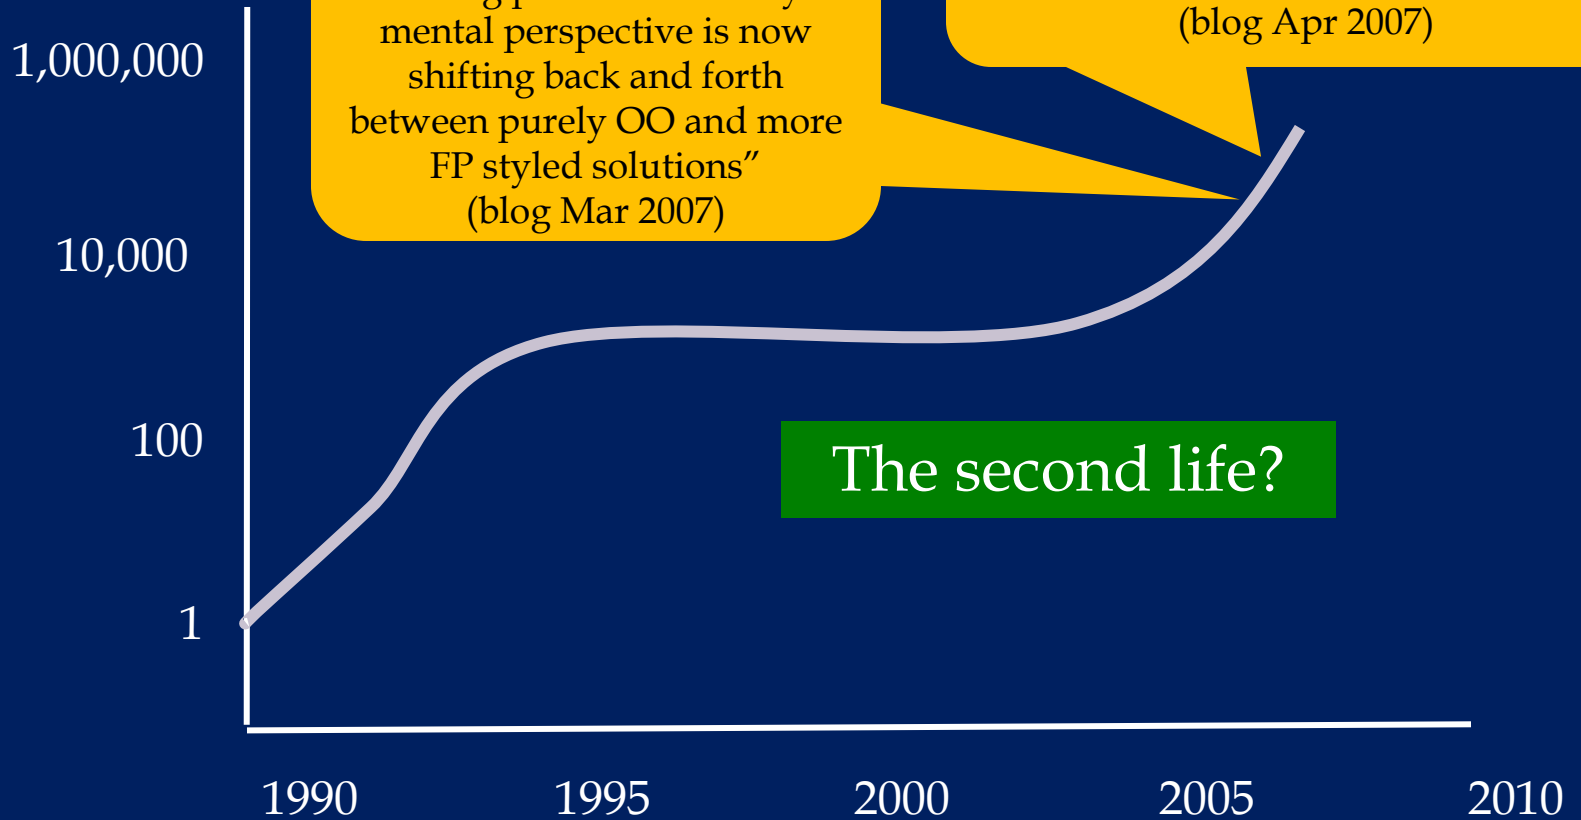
1,000,000

10,000

100

1

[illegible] mental perspective is now shifting back and forth between purely OO and more FP styled solutions” (blog Mar 2007)

(blog Apr 2007)

The second life?

1990 1995 2000 2005 2010